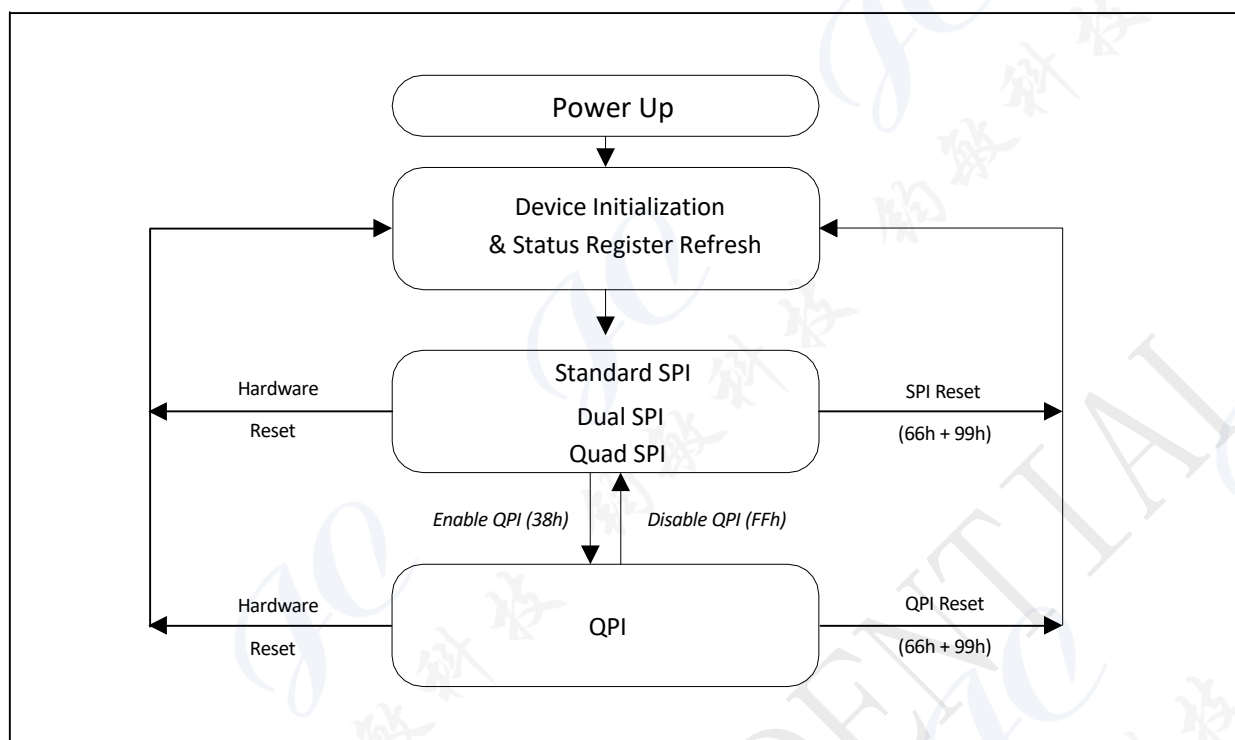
Power Up

Device Initialization
& Status Register Refresh

Hardware
Reset

Standard SPI
Dual SPI
Quad SPI

SPI Reset
(66h + 99h)

Enable QPI (38h)

Disable QPI (FFh)

Hardware
Reset

QPI

QPI Reset
(66h + 99h)